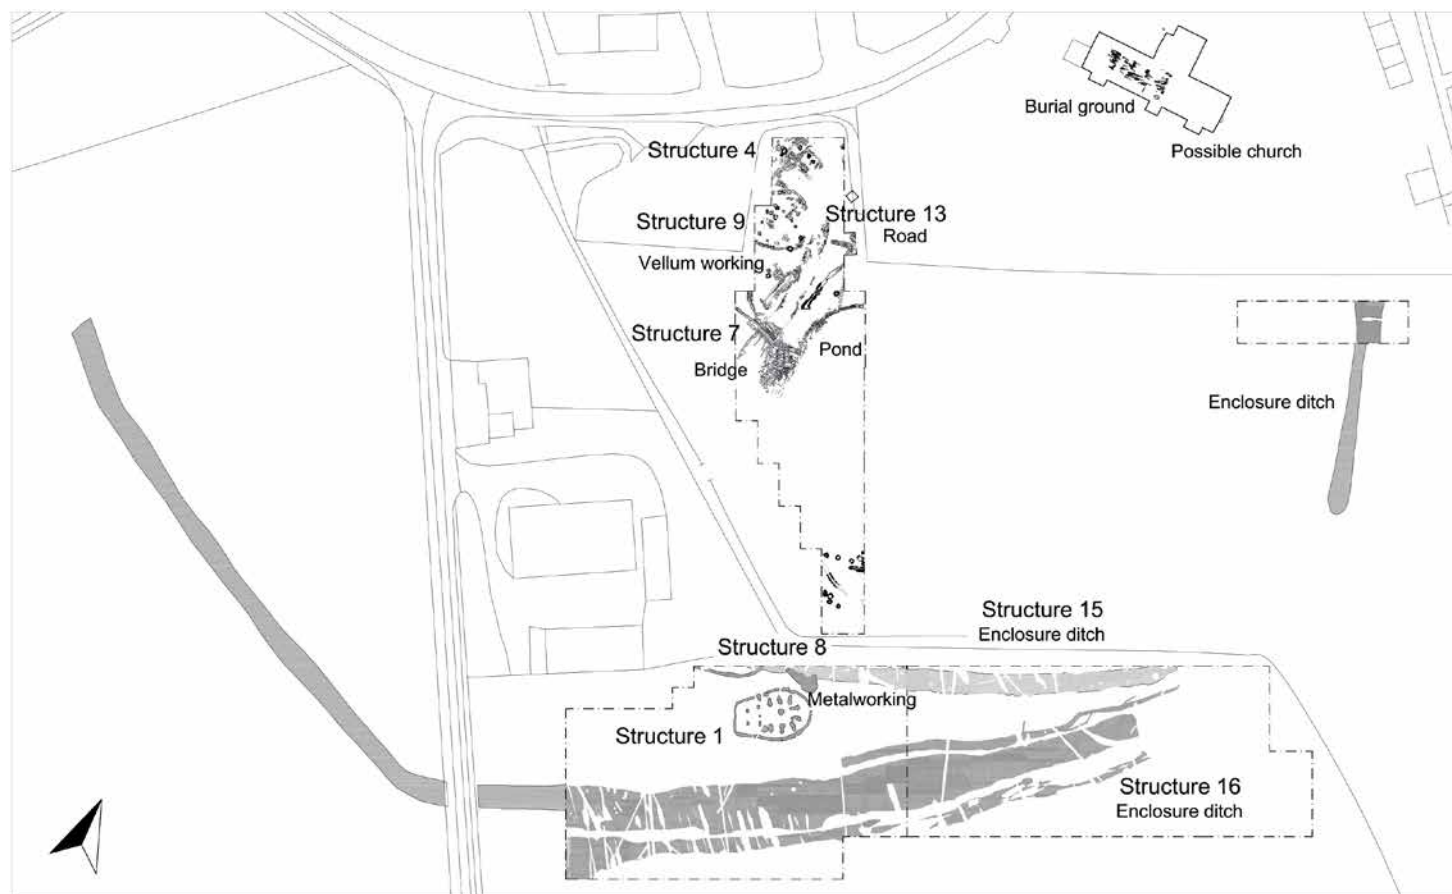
Burial ground

Possible church

Structure 4

Structure 9

Structure 13

Road

Vellum working

Structure 7

Pond

Bridge

Enclosure ditch

Structure 15

Enclosure ditch

Structure 8

Metalworking

Structure 1

Structure 16

Enclosure ditch